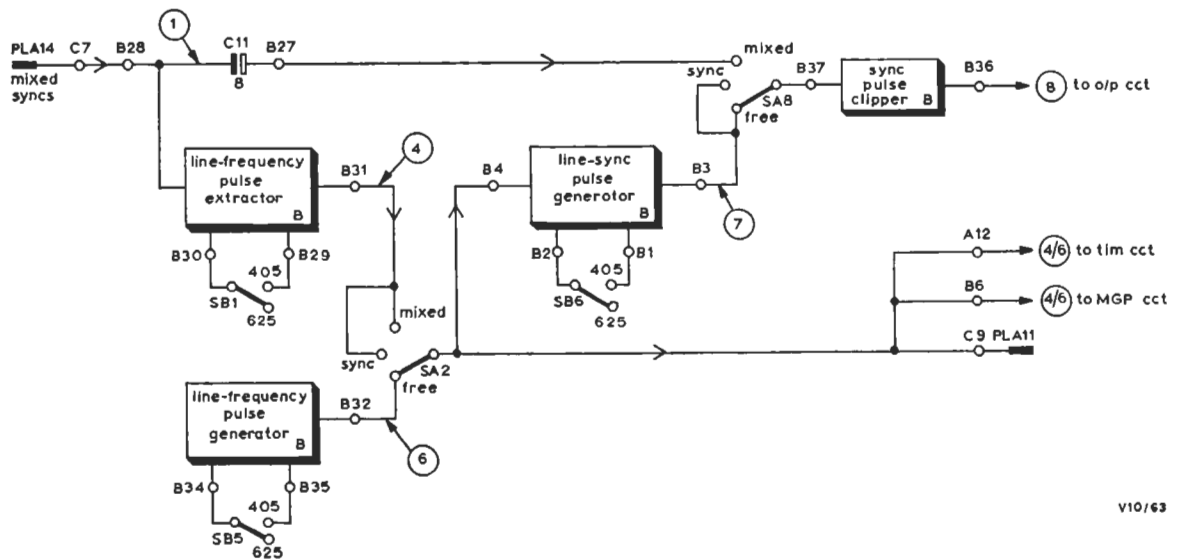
PLA14
mixed syncs
C7
B28
1
C11
8
B27
mixed
sync
SA8
free
B37
sync pulse clipper B
B36
8 to o/p cct

line-frequency pulse extractor B
B31
4
B30
B29
405
SB1
625

B4
line-sync pulse generotor B
B3
7
B2
B1
405
SB6
625

mixed
sync
SA2
free

A12
4/6 to tim cct
B6
4/6 to MGP cct
C9 PLA11

line-frequency pulse generator B
B32
6
B34
B35
405
SB5
625

V10/63